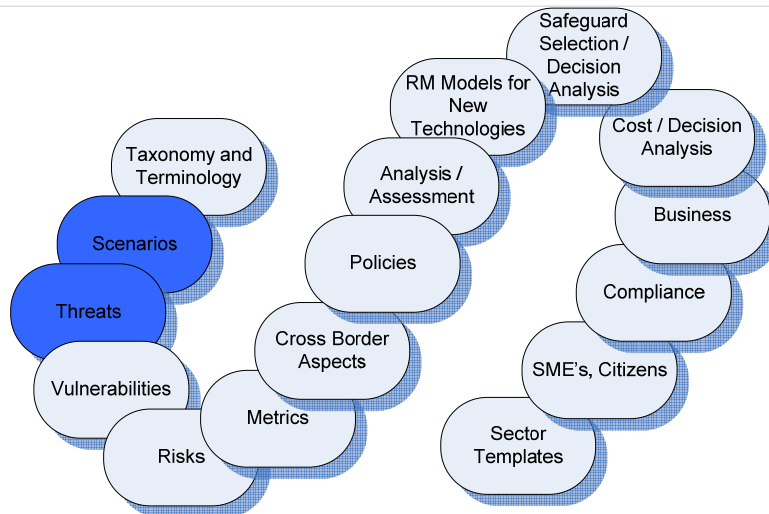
Taxonomy and Terminology

Scenarios

Threats

Vulnerabilities

Risks

Metrics

Cross Border Aspects

Policies

Analysis / Assessment

RM Models for New Technologies

Safeguard Selection / Decision Analysis

Cost / Decision Analysis

Business

Compliance

SME's, Citizens

Sector Templates